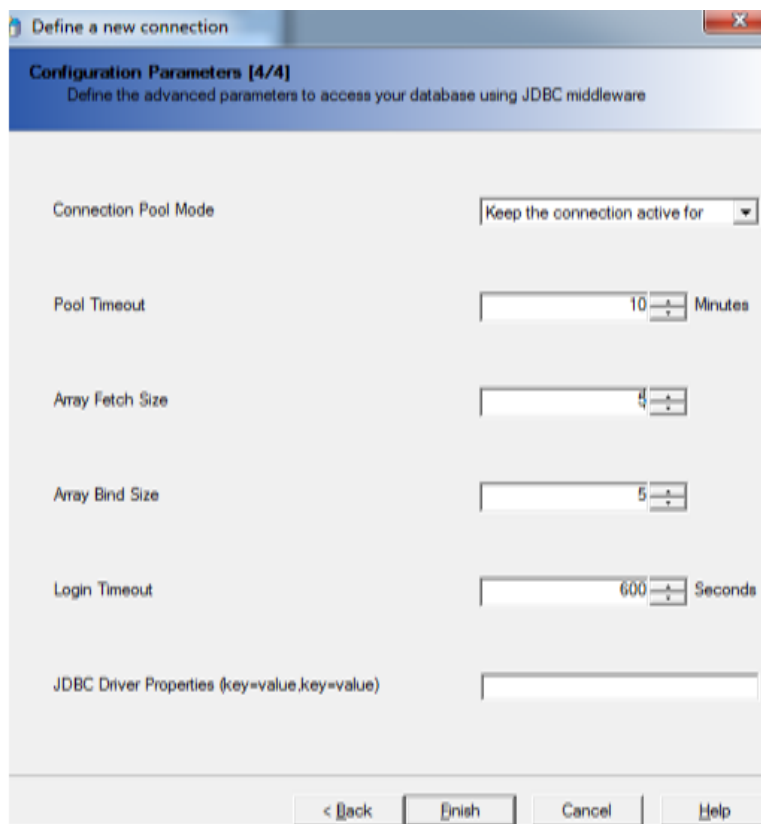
Define a new connection

Configuration Parameters [4/4]
Define the advanced parameters to access your database using JDBC middleware

Connection Pool Mode
Keep the connection active for

Pool Timeout
10 Minutes

Array Fetch Size
5

Array Bind Size
5

Login Timeout
600 Seconds

JDBC Driver Properties (key=value,key=value)

< Back
Finish
Cancel
Help